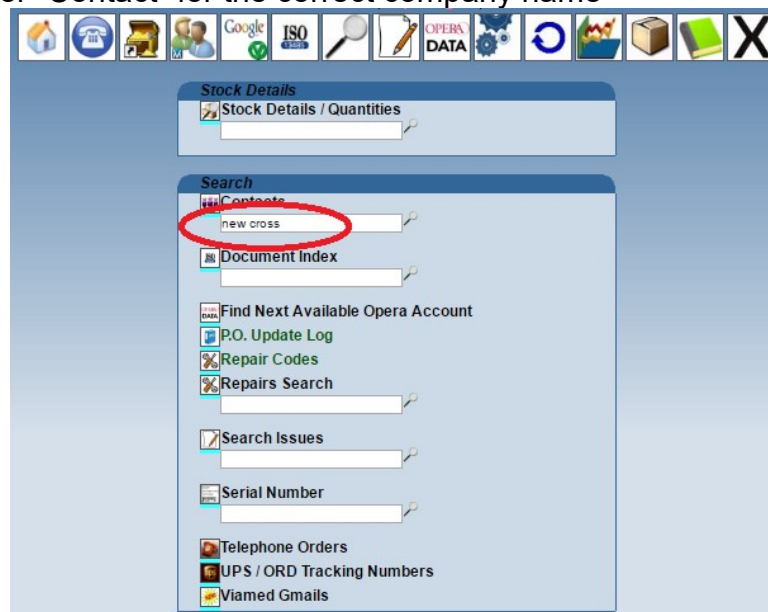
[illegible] "Contact" for the correct company name

Google ISO OPERA DATA X

Stock Details
Stock Details / Quantities

Search
Contacts
new cross

Document Index

Find Next Available Opera Account
P.O. Update Log
Repair Codes
Repairs Search

Search Issues

Serial Number

Telephone Orders
UPS / ORD Tracking Numbers
Viamed Gmails